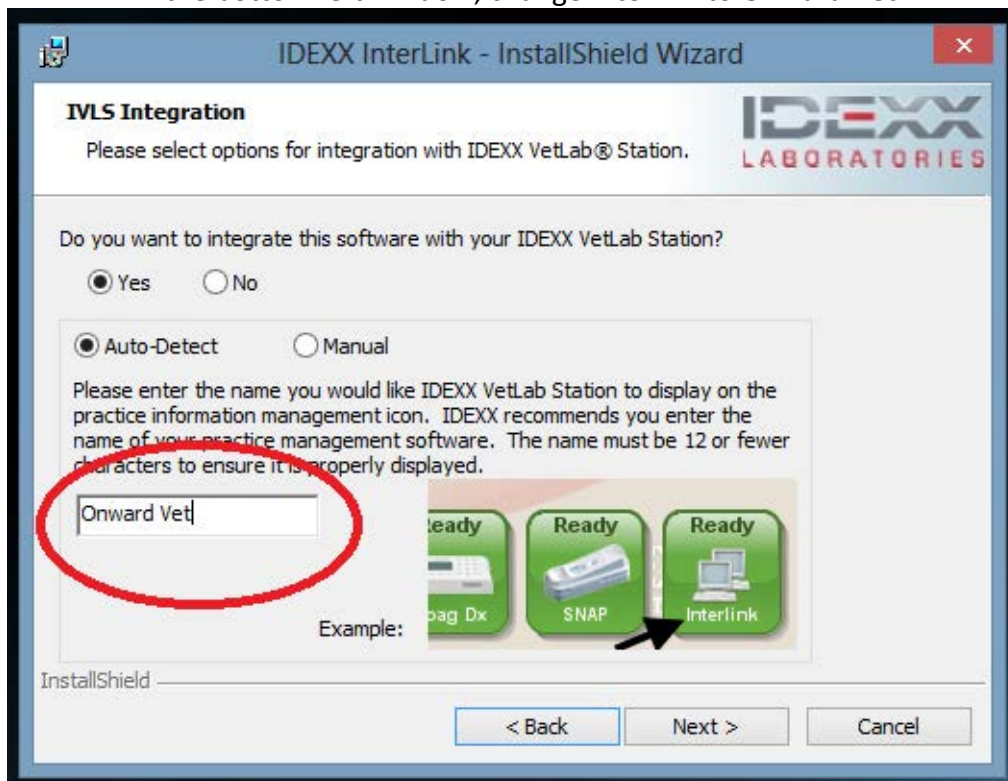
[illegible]

IDEXX InterLink - InstallShield Wizard

IVLS Integration
Please select options for integration with IDEXX VetLab® Station.

IDEXX LABORATORIES

Do you want to integrate this software with your IDEXX VetLab Station?

Yes No

Auto-Detect Manual

Please enter the name you would like IDEXX VetLab Station to display on the practice information management icon. IDEXX recommends you enter the name of your practice management software. The name must be 12 or fewer characters to ensure it is properly displayed.

Onward Vet

Example:

eady
bag Dx

Ready
SNAP

Ready
Interlink

InstallShield

< Back Next > Cancel